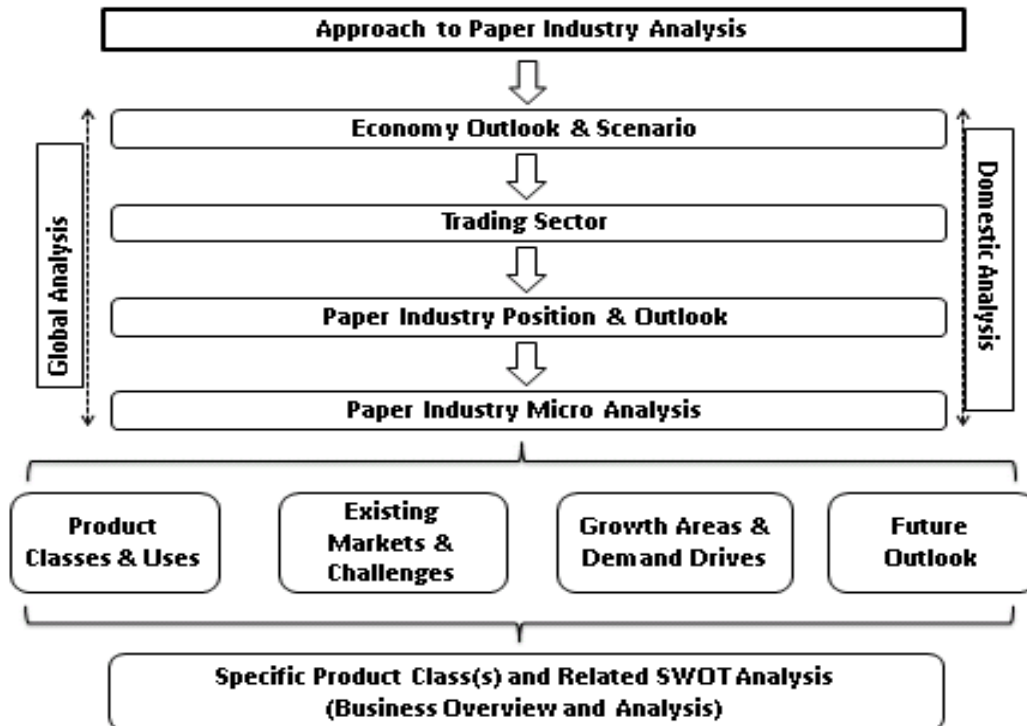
Approach to Paper Industry Analysis

Global Analysis

Domestic Analysis

Economy Outlook & Scenario

Trading Sector

Paper Industry Position & Outlook

Paper Industry Micro Analysis

Product Classes & Uses

Existing Markets & Challenges

Growth Areas & Demand Drives

Future Outlook

Specific Product Class(s) and Related SWOT Analysis (Business Overview and Analysis)